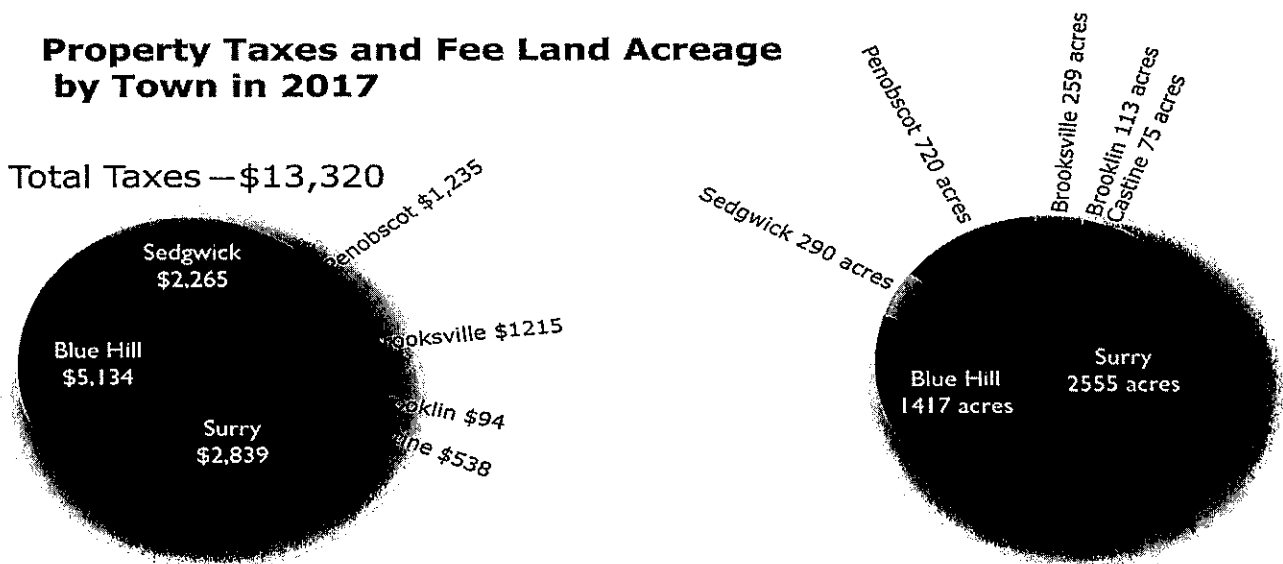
Property Taxes and Fee Land Acreage by Town in 2017

Total Taxes – $13,320

Sedgwick $2,265

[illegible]enobscot $1,235

Blue Hill $5,134

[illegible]ooksville $1215

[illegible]oklin $94

Surry $2,839

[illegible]ine $538

Penobscot 720 acres

Brooksville 259 acres

Brooklin 113 acres

Castine 75 acres

Sedgwick 290 acres

Blue Hill 1417 acres

Surry 2555 acres